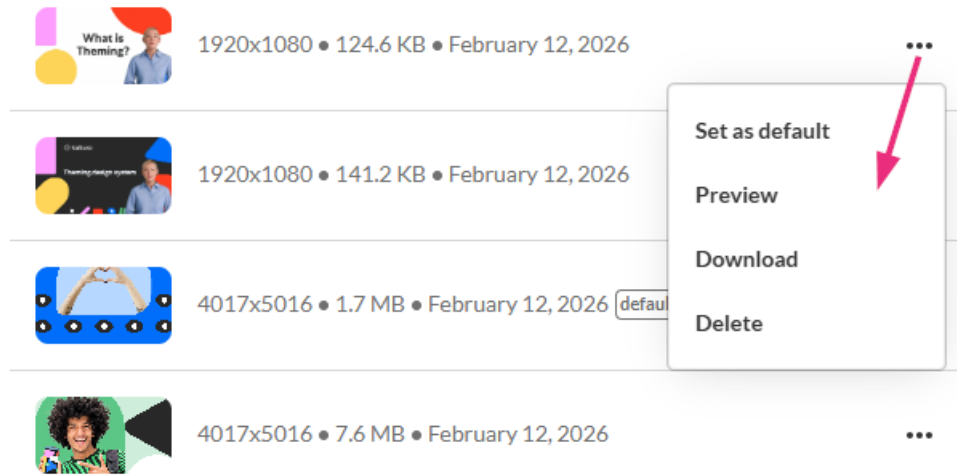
What is Theming?

1920x1080 • 124.6 KB • February 12, 2026

•••

Theming design system

1920x1080 • 141.2 KB • February 12, 2026

4017x5016 • 1.7 MB • February 12, 2026 defaul

4017x5016 • 7.6 MB • February 12, 2026

•••

Set as default

Preview

Download

Delete